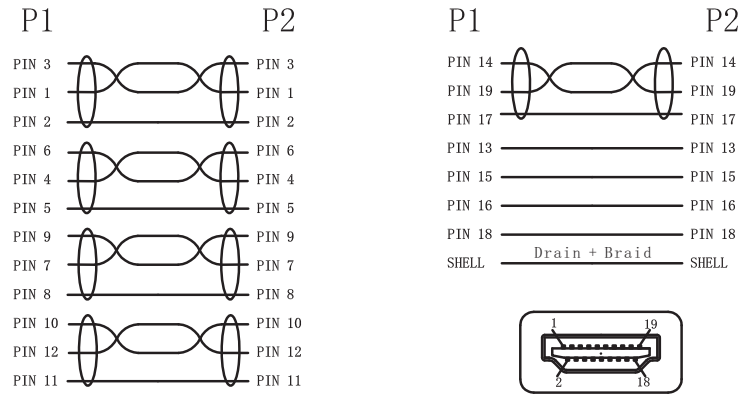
P1 P2

PIN 3 PIN 3
PIN 1 PIN 1
PIN 2 PIN 2
PIN 6 PIN 6
PIN 4 PIN 4
PIN 5 PIN 5
PIN 9 PIN 9
PIN 7 PIN 7
PIN 8 PIN 8
PIN 10 PIN 10
PIN 12 PIN 12
PIN 11 PIN 11

P1 P2

PIN 14 PIN 14
PIN 19 PIN 19
PIN 17 PIN 17
PIN 13 PIN 13
PIN 15 PIN 15
PIN 16 PIN 16
PIN 18 PIN 18
SHELL Drain + Braid SHELL

1 19
2 18